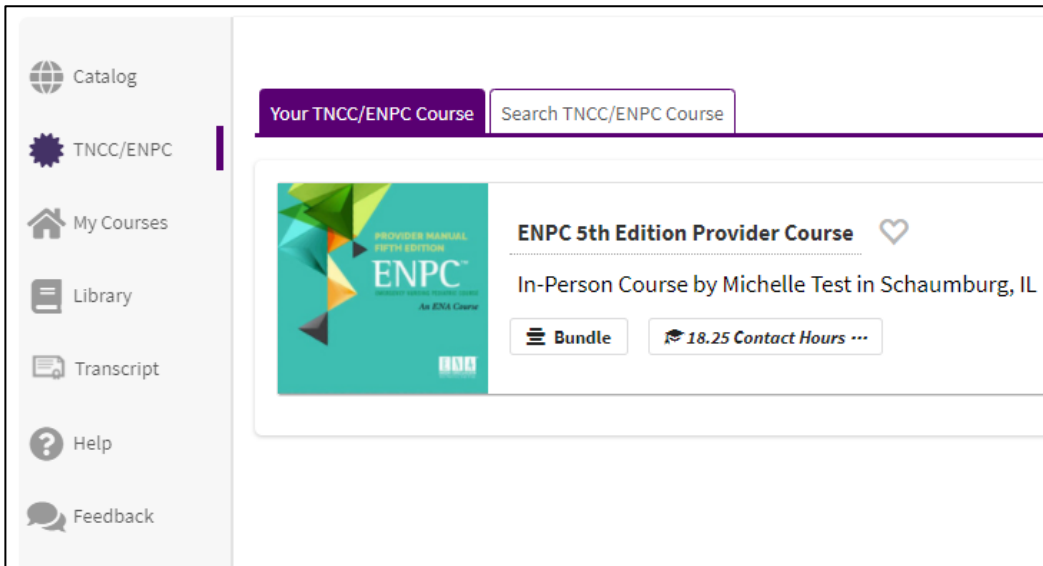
Catalog

TNCC/ENPC

My Courses

Library

Transcript

Help

Feedback

Your TNCC/ENPC Course

Search TNCC/ENPC Course

PROVIDER MANUAL FIFTH EDITION

ENPC™

EMERGENCY NURSING PEDIATRIC COURSE

An ENA Course

ENA

ENPC 5th Edition Provider Course

In-Person Course by Michelle Test in Schaumburg, IL

Bundle

18.25 Contact Hours ···